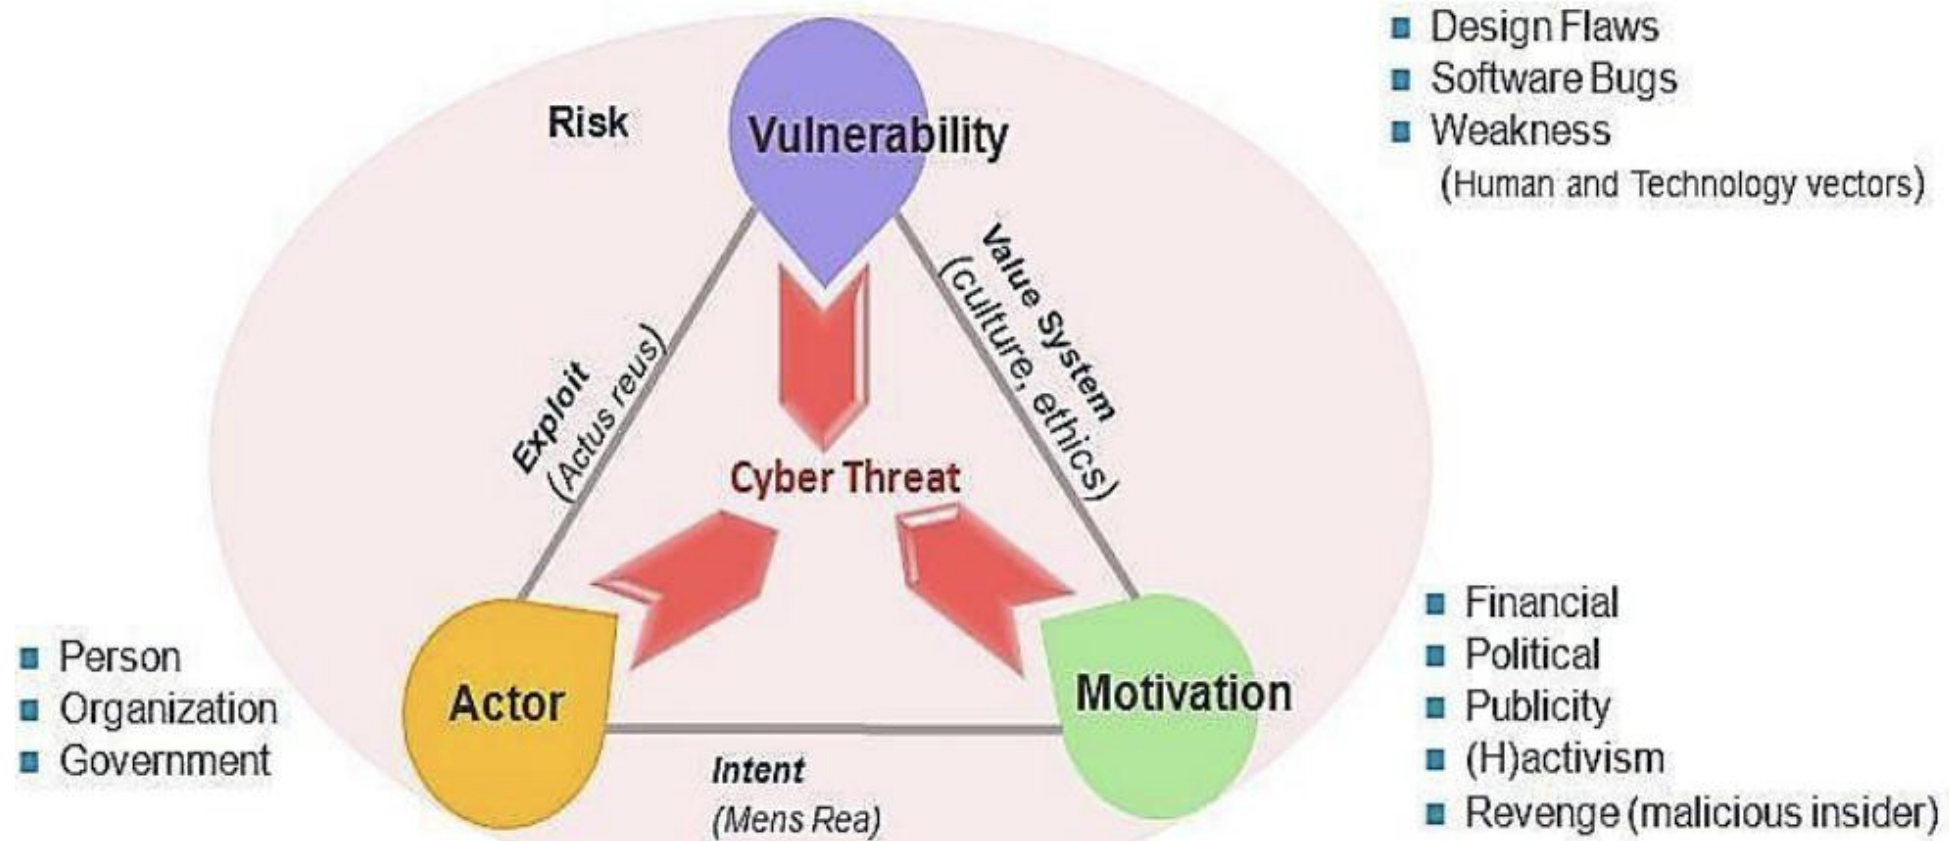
Risk

Vulnerability

Design Flaws
Software Bugs
Weakness
(Human and Technology vectors)

Exploit
(Actus reus)

Value System
(culture, ethics)

Cyber Threat

Person
Organization
Government

Actor

Motivation

Financial
Political
Publicity
(H)activism
Revenge (malicious insider)

Intent
(Mens Rea)